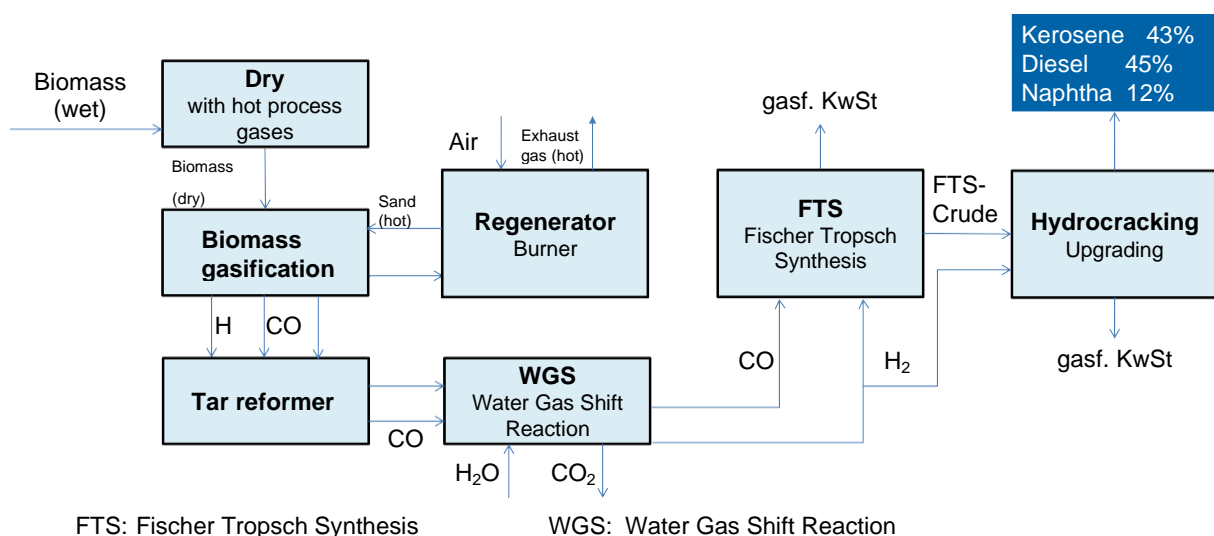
Biomass (wet)

Dry
with hot process gases

Biomass

(dry)

Sand (hot)

Air

Exhaust gas (hot)

Biomass gasification

Regenerator
Burner

H

CO

Tar reformer

CO

WGS
Water Gas Shift Reaction

$H_2O$

$CO_2$

CO

$H_2$

gasf. KwSt

FTS
Fischer Tropsch Synthesis

FTS-Crude

Kerosene 43%
Diesel 45%
Naphtha 12%

Hydrocracking
Upgrading

gasf. KwSt

FTS: Fischer Tropsch Synthesis

WGS: Water Gas Shift Reaction